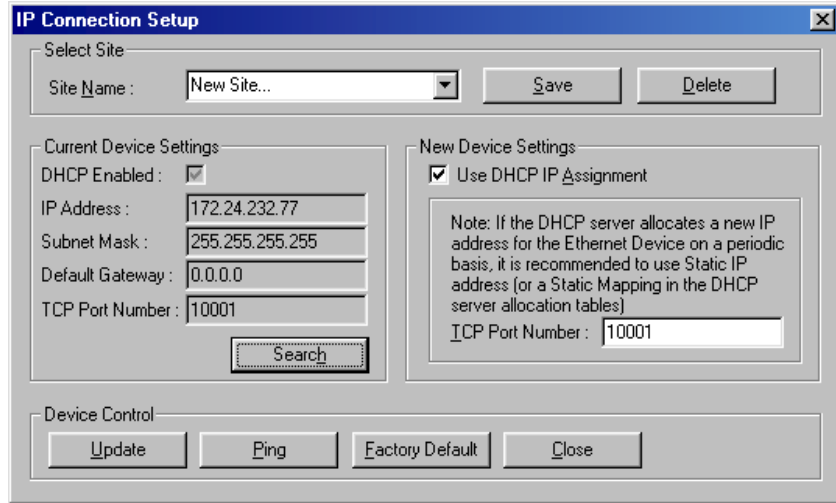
IP Connection Setup

Select Site

Site Name : New Site...

Save

Delete

Current Device Settings

DHCP Enabled :

IP Address : 172.24.232.77

Subnet Mask : 255.255.255.255

Default Gateway : 0.0.0.0

TCP Port Number : 10001

Search

New Device Settings

Use DHCP IP Assignment

Note: If the DHCP server allocates a new IP address for the Ethernet Device on a periodic basis, it is recommended to use Static IP address (or a Static Mapping in the DHCP server allocation tables)

TCP Port Number : 10001

Device Control

Update

Ping

Factory Default

Close